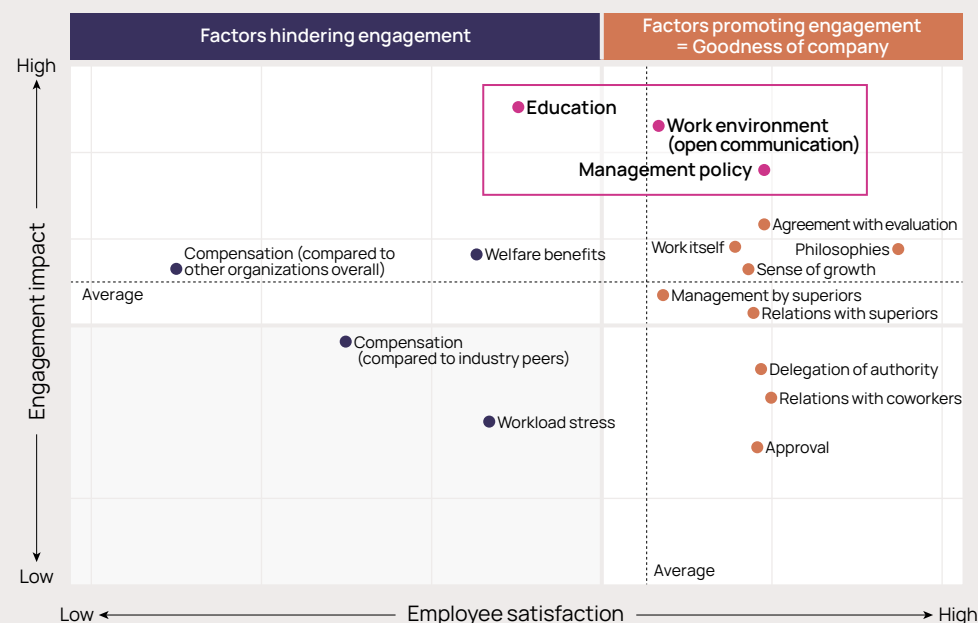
Factors hindering engagement

Factors promoting engagement
= Goodness of company

High

Engagement impact

Low

Education

Work environment
(open communication)

Management policy

Agreement with evaluation

Work itself

Philosophies

Sense of growth

Compensation (compared to other organizations overall)

Welfare benefits

Average

Management by superiors

Relations with superiors

Compensation
(compared to industry peers)

Delegation of authority

Relations with coworkers

Workload stress

Approval

Average

Low

Employee satisfaction

High